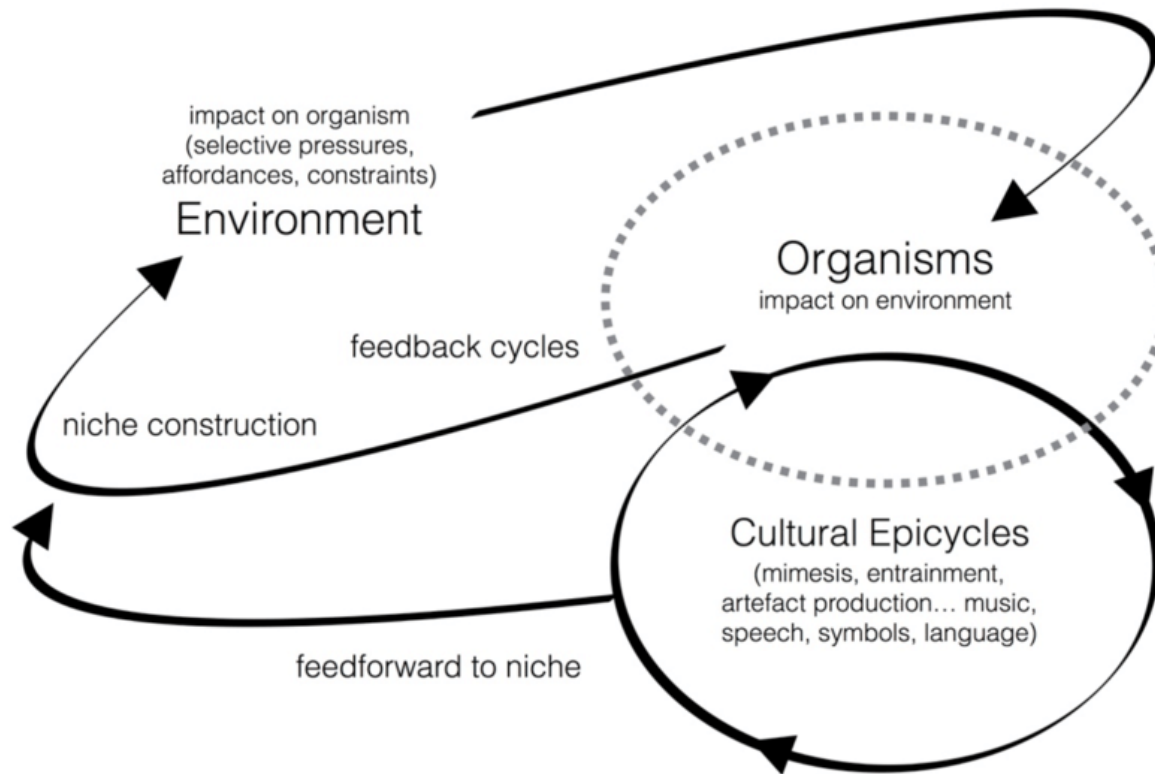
impact on organism (selective pressures, affordances, constraints)

Environment

Organisms

impact on environment

feedback cycles

niche construction

Cultural Epicycles

(mimesis, entrainment, artefact production… music, speech, symbols, language)

feedforward to niche